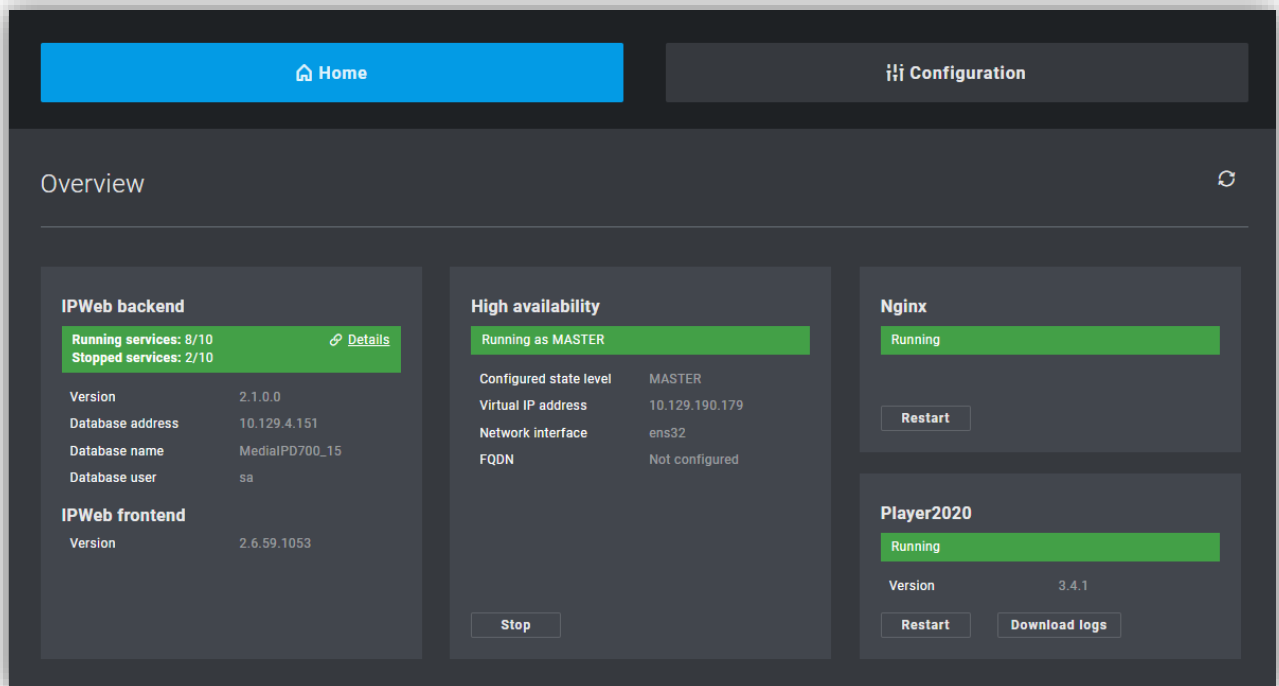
Home

Configuration

Overview

IPWeb backend

Running services: 8/10
Stopped services: 2/10

Details

| | |
|---|---|
| Version | 2.1.0.0 |
| Database address | 10.129.4.151 |
| Database name | MediaIPD700_15 |
| Database user | sa |

IPWeb frontend

| | |
|---|---|
| Version | 2.6.59.1053 |

High availability

Running as MASTER

| | |
|---|---|
| Configured state level | MASTER |
| Virtual IP address | 10.129.190.179 |
| Network interface | ens32 |
| FQDN | Not configured |

Stop

Nginx

Running

Restart

Player2020

Running

| | |
|---|---|
| Version | 3.4.1 |

Restart

Download logs